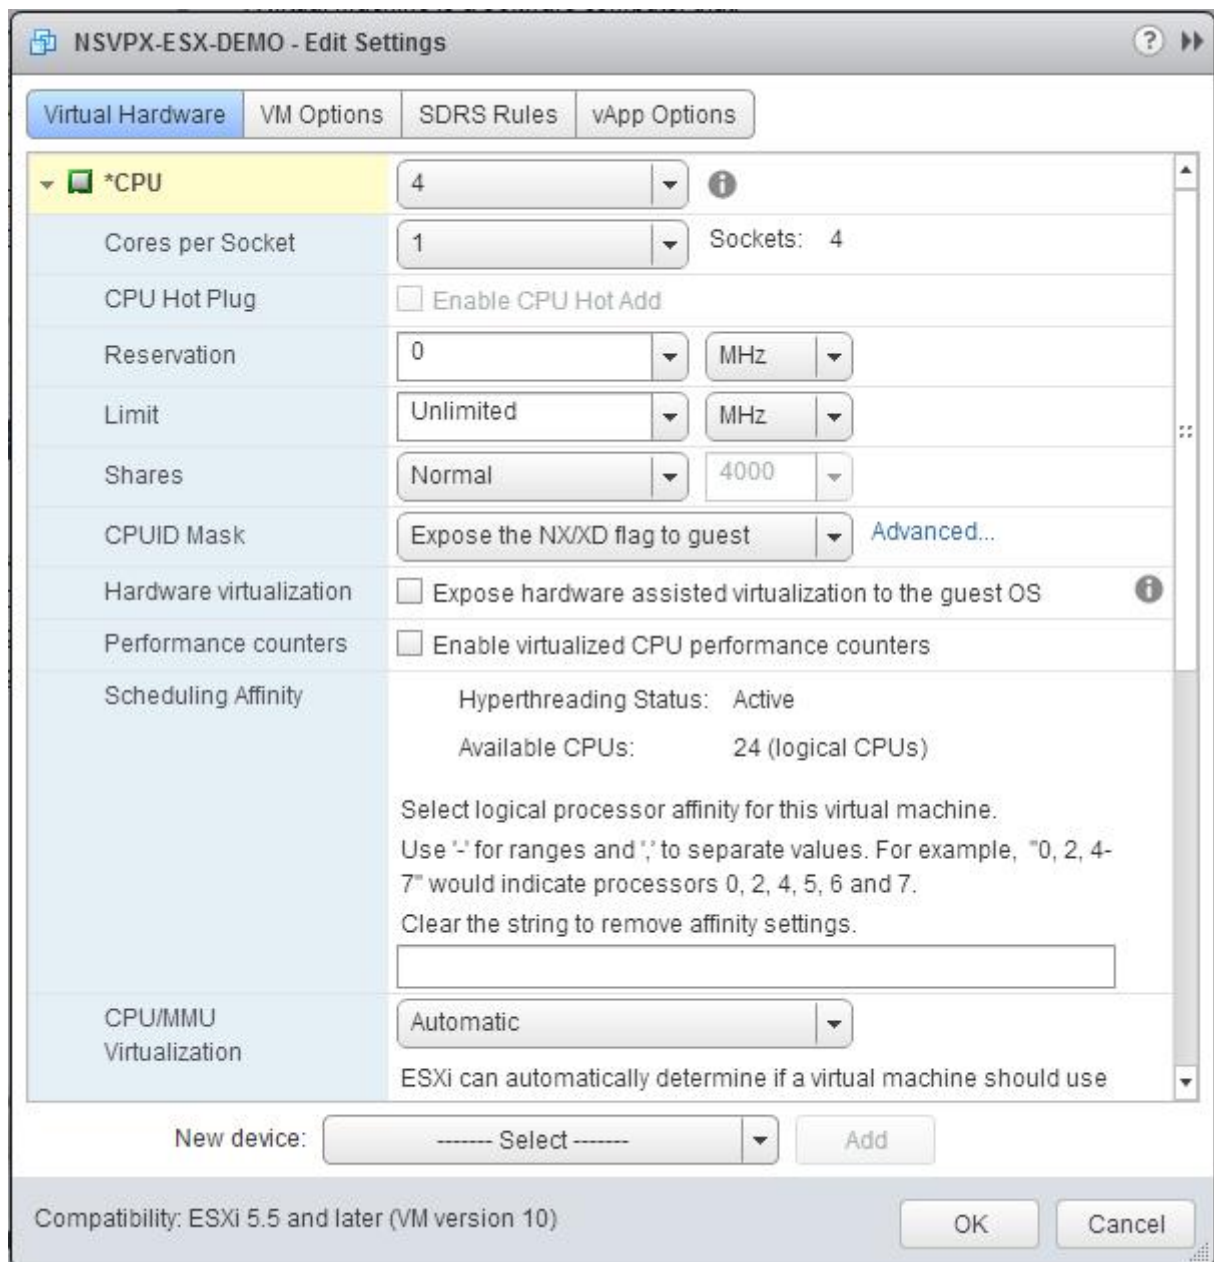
NSVPX-ESX-DEMO - Edit Settings

Virtual Hardware | VM Options | SDRS Rules | vApp Options

*CPU 4

Cores per Socket 1 Sockets: 4

CPU Hot Plug Enable CPU Hot Add

Reservation 0 MHz

Limit Unlimited MHz

Shares Normal 4000

CPUID Mask Expose the NX/XD flag to guest Advanced...

Hardware virtualization Expose hardware assisted virtualization to the guest OS

Performance counters Enable virtualized CPU performance counters

Scheduling Affinity

Hyperthreading Status: Active

Available CPUs: 24 (logical CPUs)

Select logical processor affinity for this virtual machine.

Use '-' for ranges and ',' to separate values. For example, "0, 2, 4-7" would indicate processors 0, 2, 4, 5, 6 and 7.

Clear the string to remove affinity settings.

CPU/MMU Virtualization Automatic

ESXi can automatically determine if a virtual machine should use

New device: ------- Select ------- Add

Compatibility: ESXi 5.5 and later (VM version 10)

OK Cancel